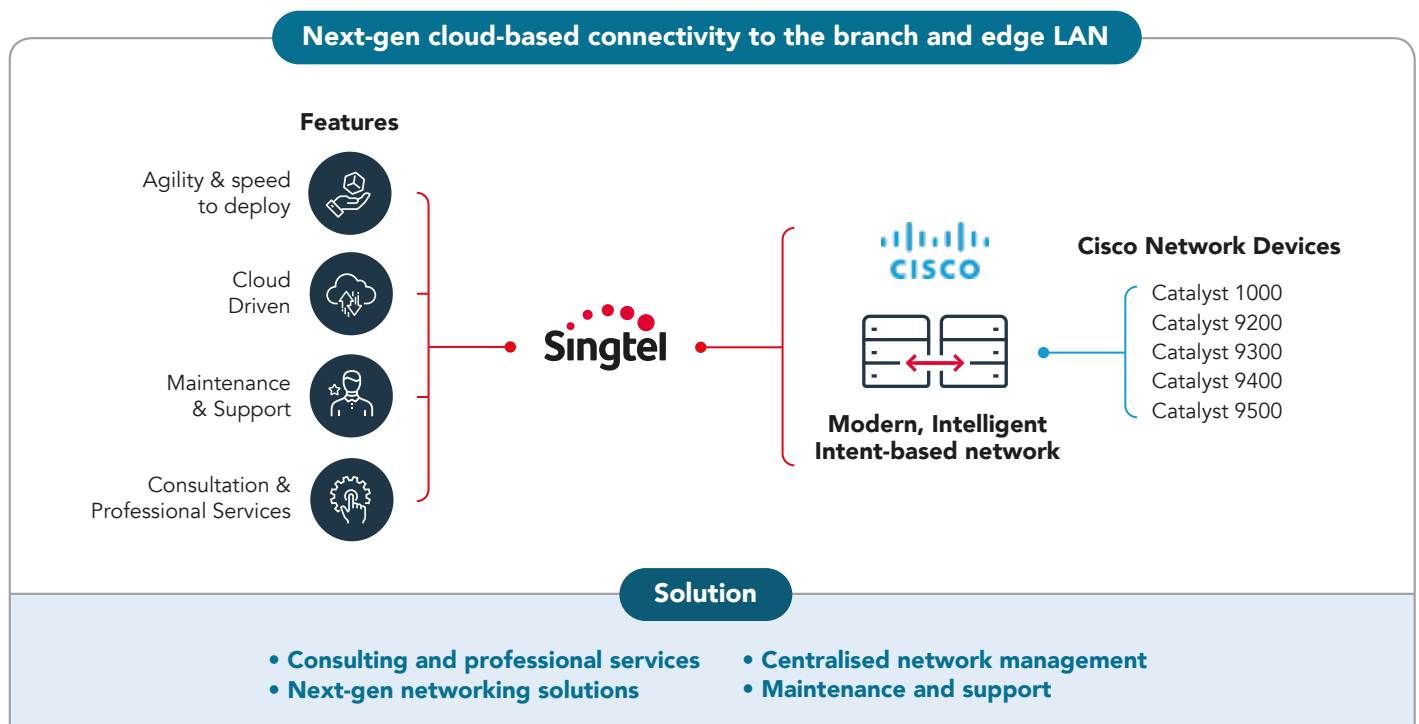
Next-gen cloud-based connectivity to the branch and edge LAN

Features

Agility & speed to deploy

Cloud Driven

Maintenance & Support

Consultation & Professional Services

Singtel

CISCO

Modern, Intelligent Intent-based network

Cisco Network Devices

Catalyst 1000
Catalyst 9200
Catalyst 9300
Catalyst 9400
Catalyst 9500

Solution

• Consulting and professional services
• Next-gen networking solutions

• Centralised network management
• Maintenance and support